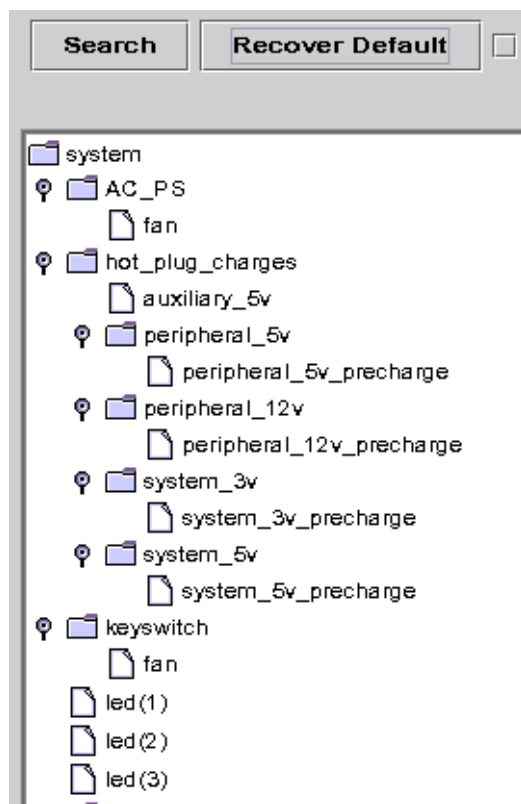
Search

Recover Default

system
AC_PS
fan
hot_plug_charges
auxiliary_5v
peripheral_5v
peripheral_5v_precharge
peripheral_12v
peripheral_12v_precharge
system_3v
system_3v_precharge
system_5v
system_5v_precharge
keyswitch
fan
led (1)
led (2)
led (3)